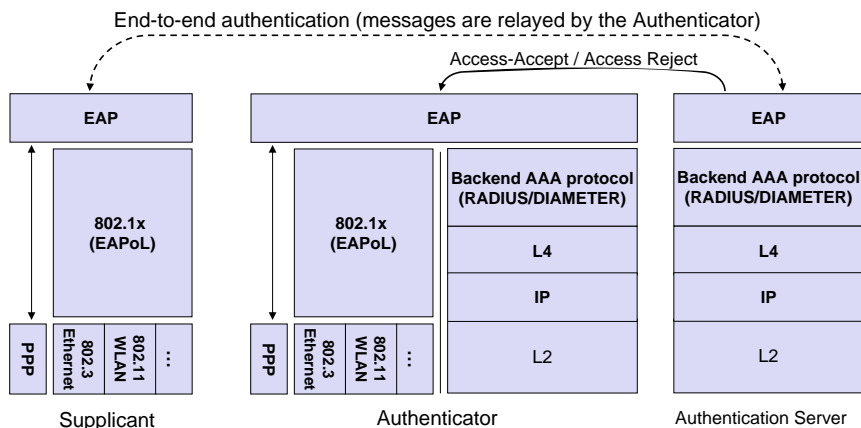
End-to-end authentication (messages are relayed by the Authenticator)

Access-Accept / Access Reject

EAP

802.1x (EAPoL)

PPP

802.3 Ethernet

802.11 WLAN

...

Supplicant

EAP

802.1x (EAPoL)

PPP

802.3 Ethernet

802.11 WLAN

...

Backend AAA protocol (RADIUS/DIAMETER)

L4

IP

L2

Authenticator

EAP

Backend AAA protocol (RADIUS/DIAMETER)

L4

IP

L2

Authentication Server